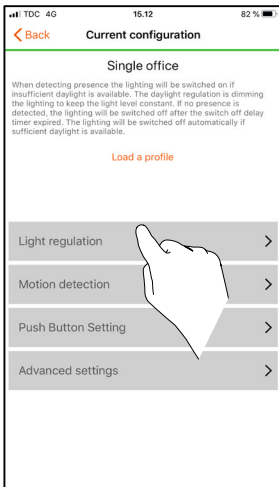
TDC 4G 15.12 82 %

< Back Current configuration

Single office

When detecting presence the lighting will be switched on if insufficient daylight is available. The daylight regulation is dimming the lighting to keep the light level constant. If no presence is detected, the lighting will be switched off after the switch off delay timer expired. The lighting will be switched off automatically if sufficient daylight is available.

Load a profile

Light regulation >

Motion detection >

Push Button Setting >

Advanced settings >